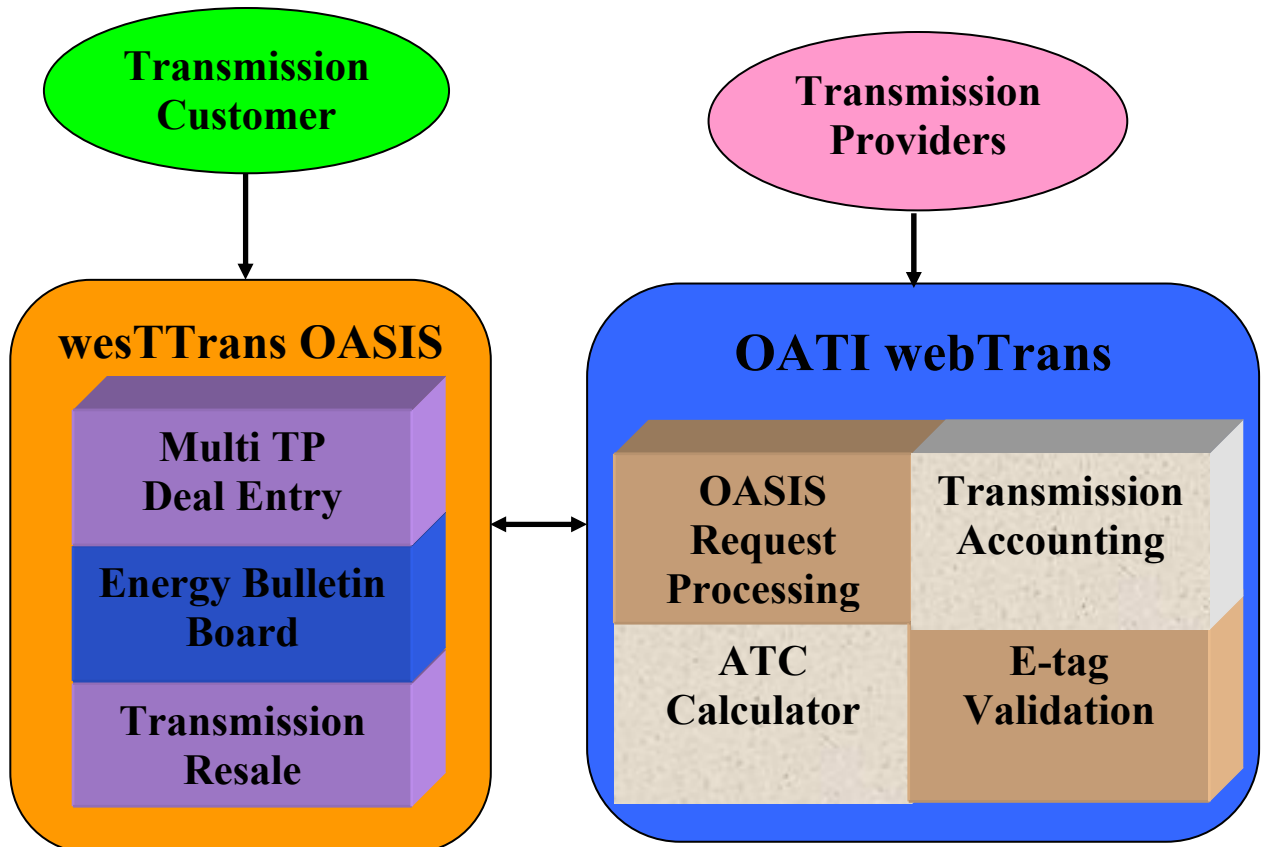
Transmission Customer

Transmission Providers

wesTTrans OASIS

Multi TP Deal Entry

Energy Bulletin Board

Transmission Resale

OATI webTrans

OASIS Request Processing

Transmission Accounting

ATC Calculator

E-tag Validation